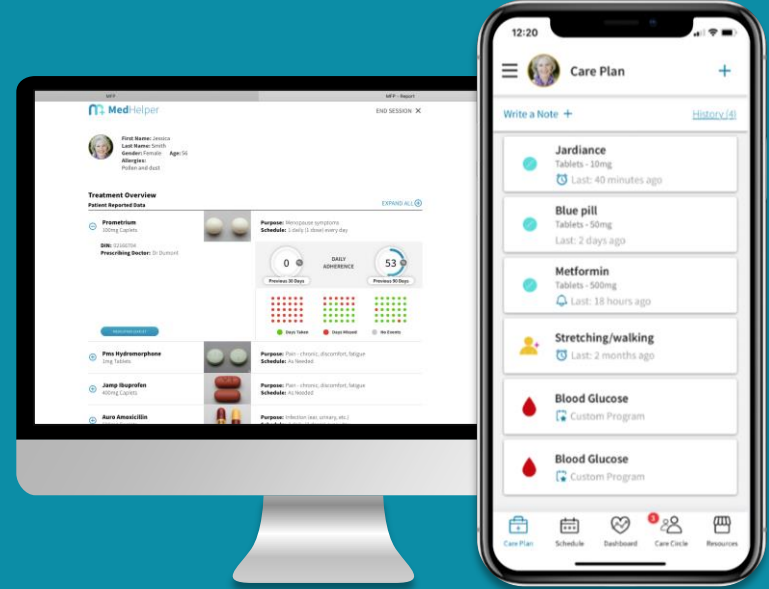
MFP
MFP – Report
MedHelper
END SESSION ✕

First Name: Jessica
Last Name: Smith
Gender: Female Age: 56
Allergies:
Pollen and dust

Treatment Overview
Patient Reported Data
EXPAND ALL

Prometrium
100mg Caplets
DIN: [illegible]
Prescribing Doctor: Dr Dumont
Purpose: Menopause symptoms
Schedule: 1 daily (1 dose) every day
0
DAILY ADHERENCE
53
Previous 30 Days
Previous 90 Days
Days Taken
Days Missed
No Events
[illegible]

Pms Hydromorphone
1mg Tablets
Purpose: Pain - chronic, discomfort, fatigue
Schedule: As Needed

Jamp Ibuprofen
400mg Caplets
Purpose: Pain - chronic, discomfort, fatigue
Schedule: As Needed

Auro Amoxicillin
Purpose: Infection (ear, urinary, etc.)
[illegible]

12:20
Care Plan
+
Write a Note +
History (4)

Jardiance
Tablets - 10mg
Last: 40 minutes ago

Blue pill
Tablets - 50mg
Last: 2 days ago

Metformin
Tablets - 500mg
Last: 18 hours ago

Stretching/walking
Last: 2 months ago

Blood Glucose
Custom Program

Blood Glucose
Custom Program

Care Plan
Schedule
Dashboard
3
Care Circle
Resources